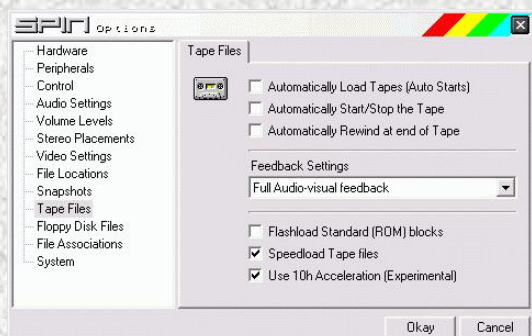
SPIN Options

Hardware
Peripherals
Control
Audio Settings
Volume Levels
Stereo Placements
Video Settings
File Locations
Snapshots
Tape Files
Floppy Disk Files
File Associations
System

Tape Files

Automatically Load Tapes (Auto Starts)
Automatically Start/Stop the Tape
Automatically Rewind at end of Tape

Feedback Settings
Full Audio-visual feedback

Flashload Standard (ROM) blocks
Speedload Tape files
Use 10h Acceleration (Experimental)

Okay
Cancel